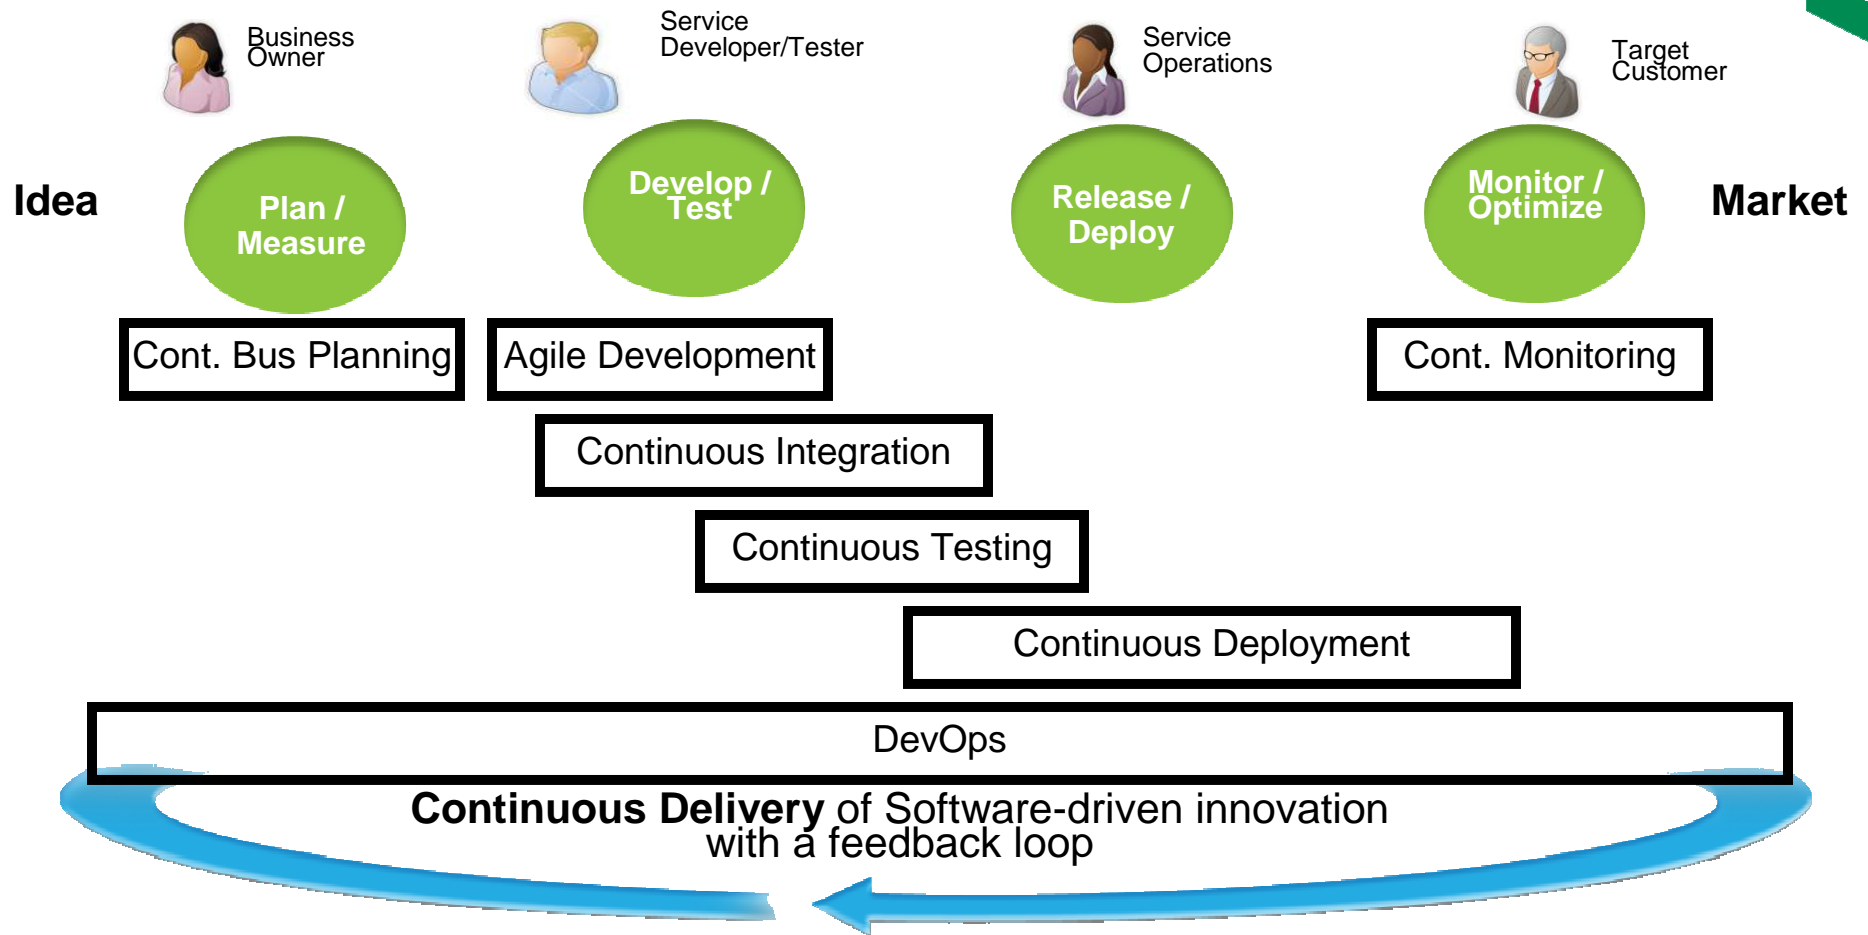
Business Owner

Service Developer/Tester

Service Operations

Target Customer

Idea

Plan / Measure

Develop / Test

Release / Deploy

Monitor / Optimize

Market

Cont. Bus Planning

Agile Development

Cont. Monitoring

Continuous Integration

Continuous Testing

Continuous Deployment

DevOps

**Continuous Delivery** of Software-driven innovation with a feedback loop